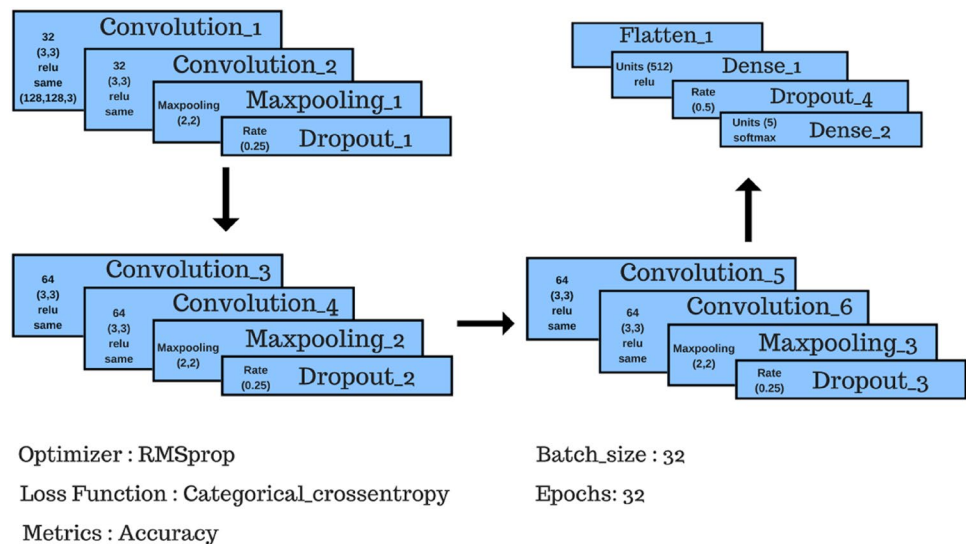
32
(3,3)
relu
same
(128,128,3)
Convolution_1

32
(3,3)
relu
same
Convolution_2

Maxpooling
(2,2)
Maxpooling_1

Rate
(0.25)
Dropout_1

64
(3,3)
relu
same
Convolution_3

64
(3,3)
relu
same
Convolution_4

Maxpooling
(2,2)
Maxpooling_2

Rate
(0.25)
Dropout_2

64
(3,3)
relu
same
Convolution_5

64
(3,3)
relu
same
Convolution_6

Maxpooling
(2,2)
Maxpooling_3

Rate
(0.25)
Dropout_3

Flatten_1

Units (512)
relu
Dense_1

Rate
(0.5)
Dropout_4

Units (5)
softmax
Dense_2

Optimizer : RMSprop

Loss Function : Categorical_crossentropy

Metrics : Accuracy

Batch_size : 32

Epochs: 32